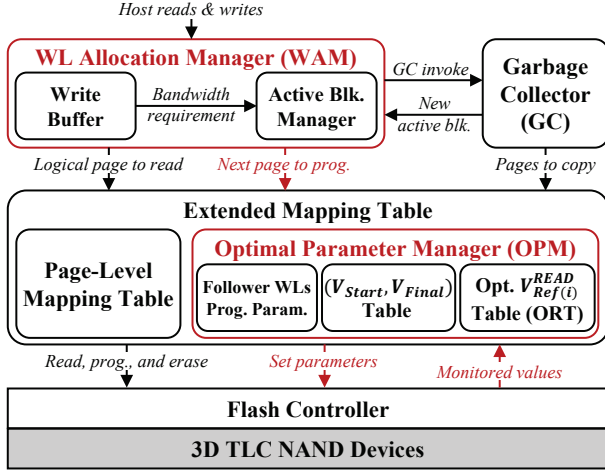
Host reads & writes

WL Allocation Manager (WAM)

Write Buffer

Bandwidth requirement

Active Blk. Manager

GC invoke

New active blk.

Garbage Collector (GC)

Logical page to read

Next page to prog.

Pages to copy

Extended Mapping Table

Page-Level Mapping Table

Optimal Parameter Manager (OPM)

Follower WLs Prog. Param.

$(V_{Start}, V_{Final})$ Table

Opt. $V_{Ref(i)}^{READ}$ Table (ORT)

Read, prog., and erase

Set parameters

Monitored values

Flash Controller

3D TLC NAND Devices